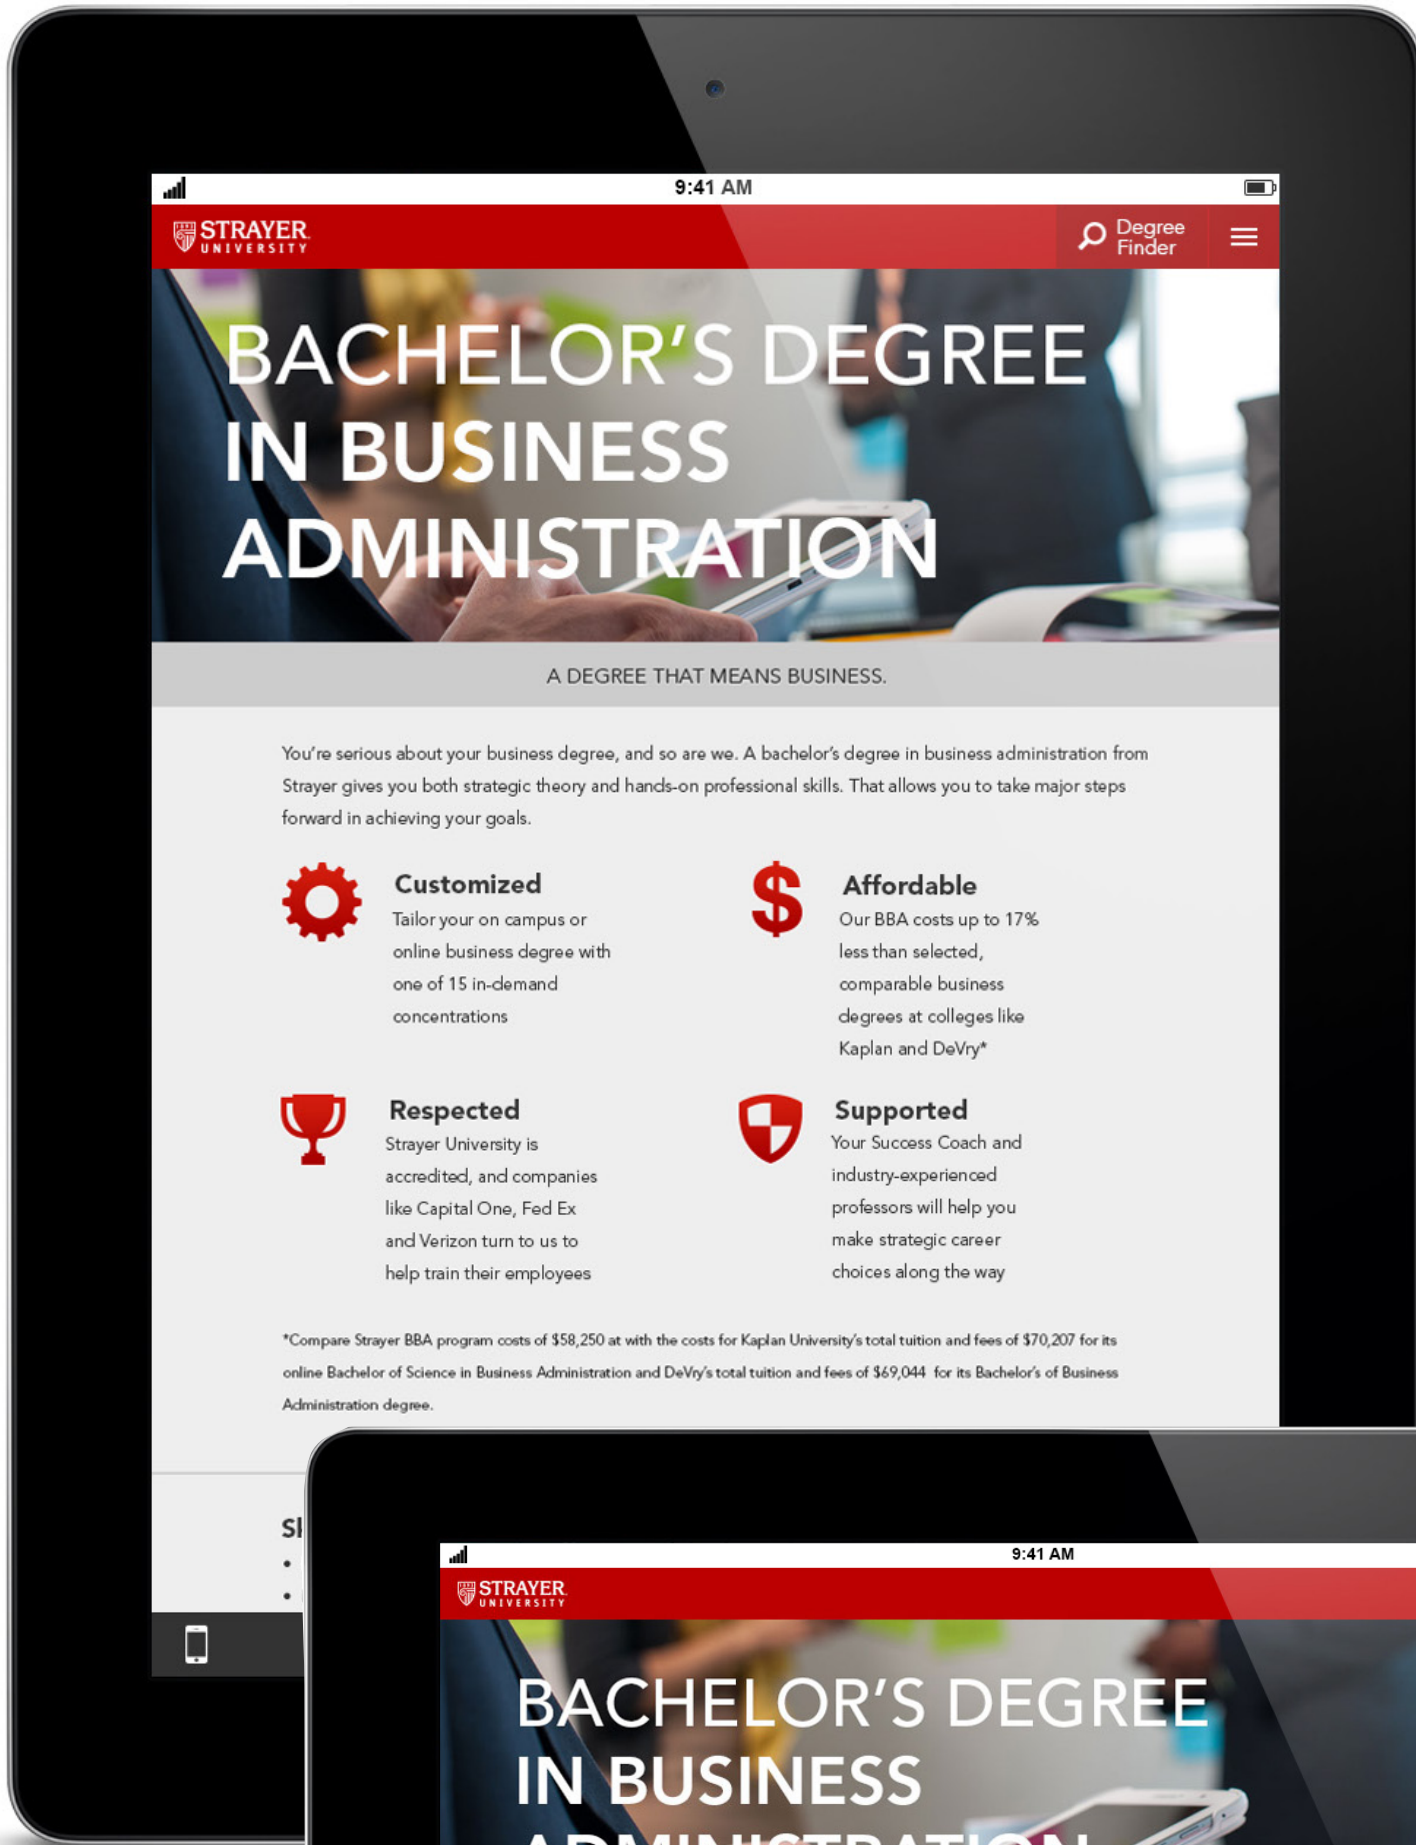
9:41 AM

STRAYER UNIVERSITY

Degree Finder

BACHELOR'S DEGREE IN BUSINESS ADMINISTRATION

A DEGREE THAT MEANS BUSINESS.

You're serious about your business degree, and so are we. A bachelor's degree in business administration from Strayer gives you both strategic theory and hands-on professional skills. That allows you to take major steps forward in achieving your goals.

Customized
Tailor your on campus or online business degree with one of 15 in-demand concentrations

Affordable
Our BBA costs up to 17% less than selected, comparable business degrees at colleges like Kaplan and DeVry*

Respected
Strayer University is accredited, and companies like Capital One, Fed Ex and Verizon turn to us to help train their employees

Supported
Your Success Coach and industry-experienced professors will help you make strategic career choices along the way

*Compare Strayer BBA program costs of $58,250 at with the costs for Kaplan University's total tuition and fees of $70,207 for its online Bachelor of Science in Business Administration and DeVry's total tuition and fees of $69,044 for its Bachelor's of Business Administration degree.

Sl

9:41 AM

STRAYER UNIVERSITY

BACHELOR'S DEGREE IN BUSINESS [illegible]